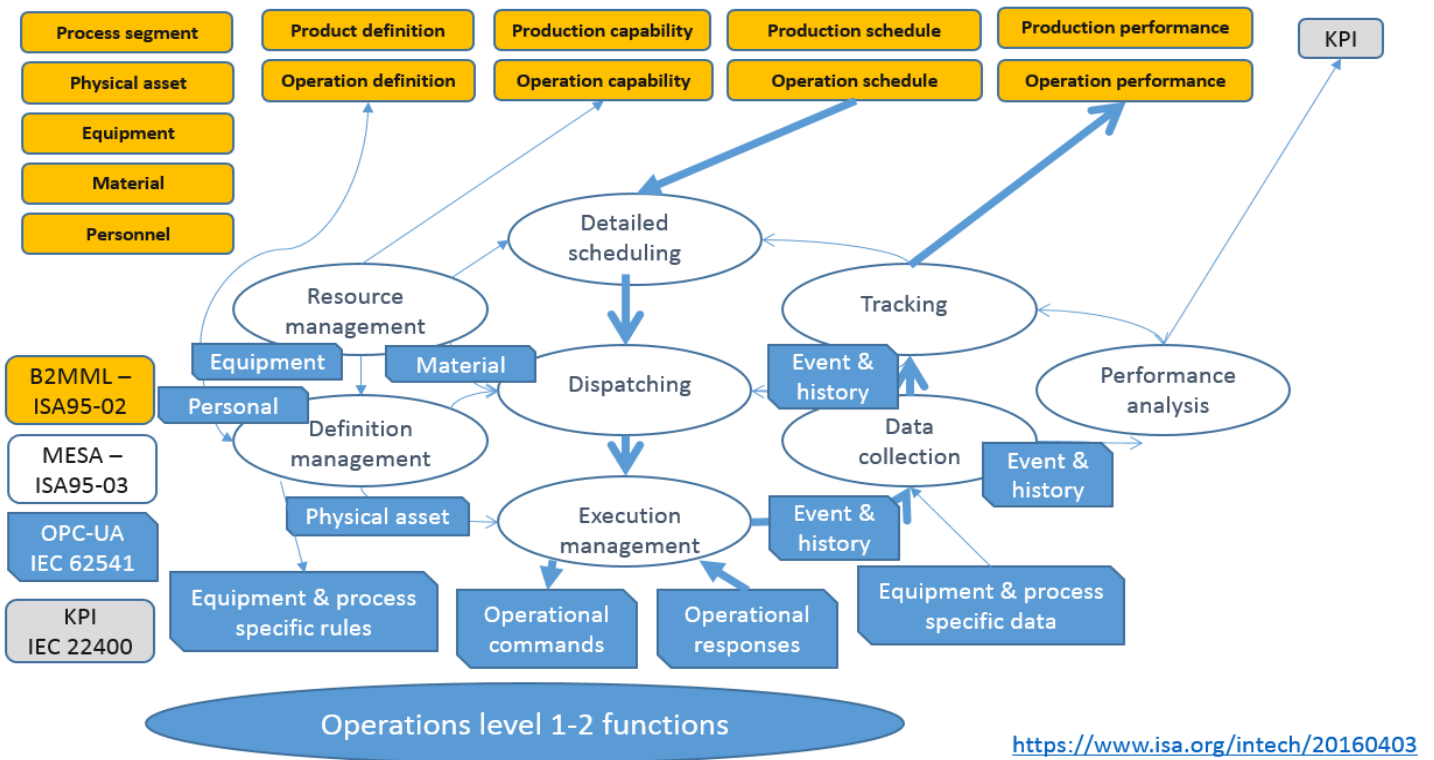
Process segment
Physical asset
Equipment
Material
Personnel

Product definition
Operation definition
Production capability
Operation capability
Production schedule
Operation schedule
Production performance
Operation performance
KPI

Detailed scheduling
Resource management
Tracking
Equipment
Material
Dispatching
Event & history
Performance analysis
Personal
Definition management
Data collection
Event & history
Physical asset
Execution management
Event & history

B2MML – ISA95-02
MESA – ISA95-03
OPC-UA IEC 62541
KPI IEC 22400

Equipment & process specific rules
Operational commands
Operational responses
Equipment & process specific data

Operations level 1-2 functions

https://www.isa.org/intech/20160403